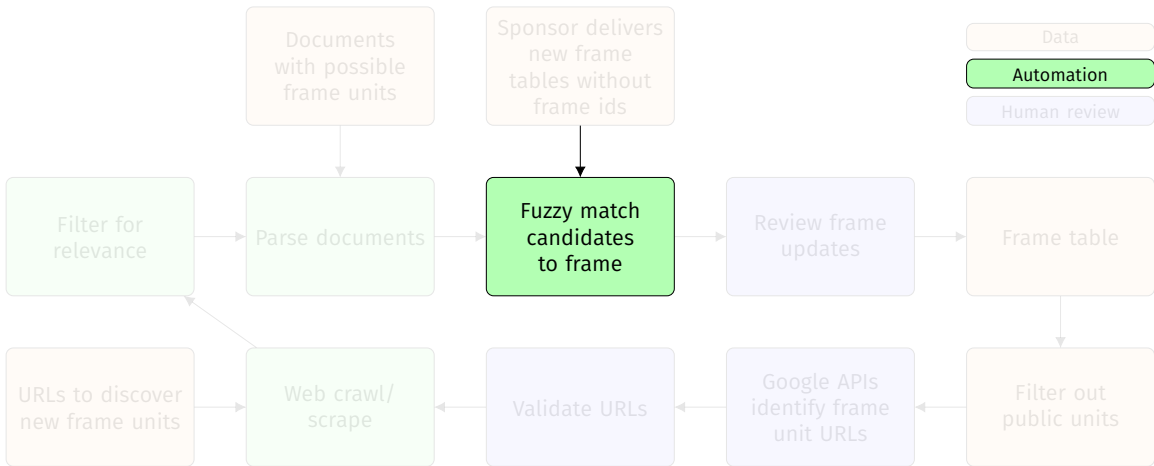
Documents with possible frame units

Sponsor delivers new frame tables without frame ids

Data

Automation

Human review

Filter for relevance

Parse documents

Fuzzy match candidates to frame

Review frame updates

Frame table

URLs to discover new frame units

Web crawl/ scrape

Validate URLs

Google APIs identify frame unit URLs

Filter out public units